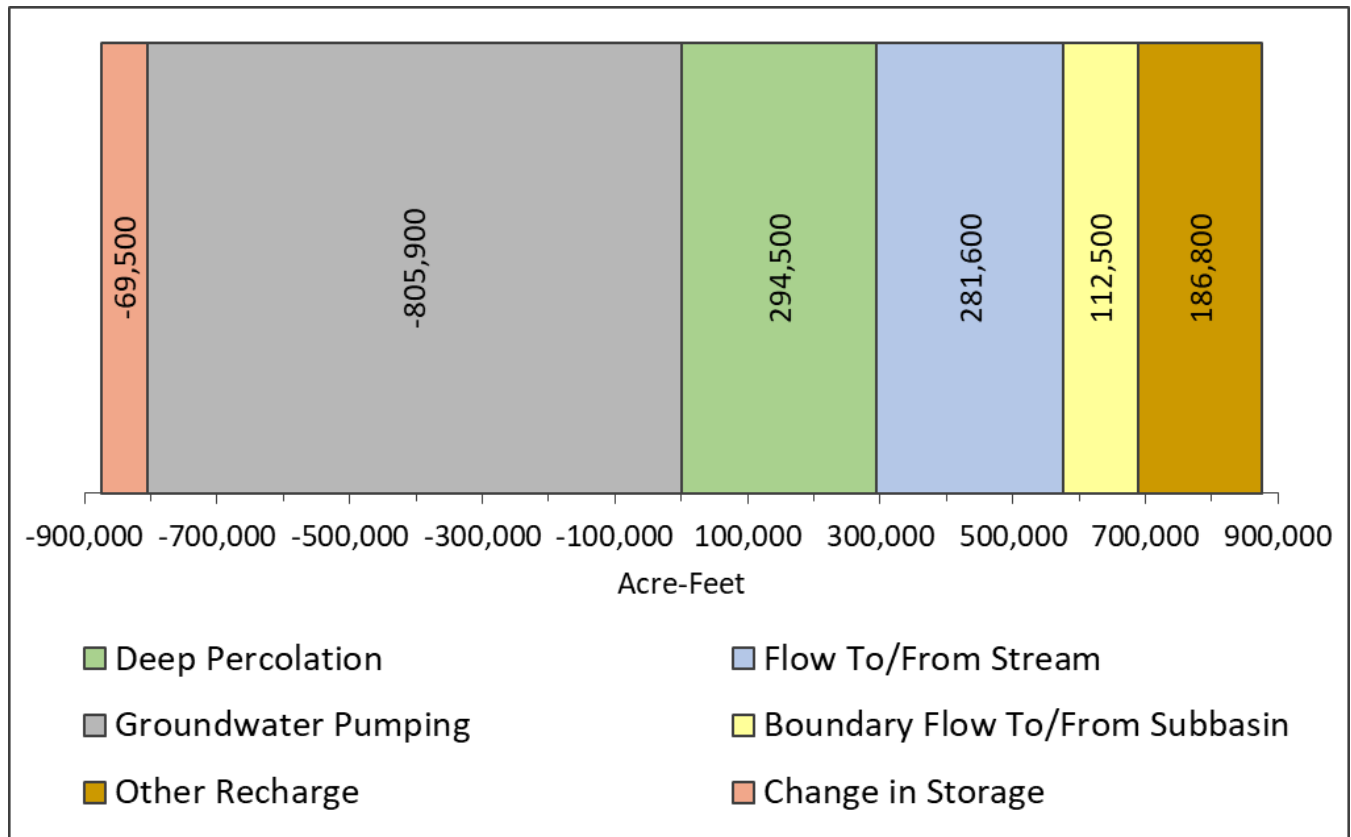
-69,500

-805,900

294,500

281,600

112,500

186,800

-900,000 -700,000 -500,000 -300,000 -100,000 100,000 300,000 500,000 700,000 900,000

Acre-Feet

Deep Percolation

Flow To/From Stream

Groundwater Pumping

Boundary Flow To/From Subbasin

Other Recharge

Change in Storage